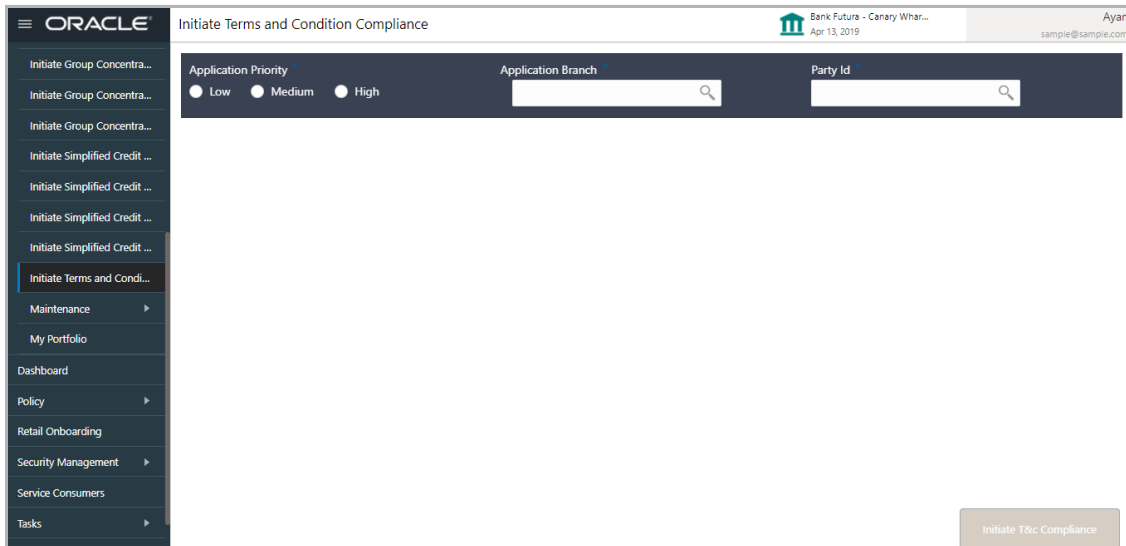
ORACLE

Initiate Terms and Condition Compliance

Bank Futura - Canary Whar...
Apr 13, 2019

Ayan
sample@sample.com

Initiate Group Concentra...
Initiate Group Concentra...
Initiate Group Concentra...
Initiate Simplified Credit ...
Initiate Simplified Credit ...
Initiate Simplified Credit ...
Initiate Simplified Credit ...
Initiate Terms and Condi...
Maintenance
My Portfolio
Dashboard
Policy
Retail Onboarding
Security Management
Service Consumers
Tasks

Application Priority *
Low Medium High

Application Branch *

Party Id *

Initiate T&c Compliance